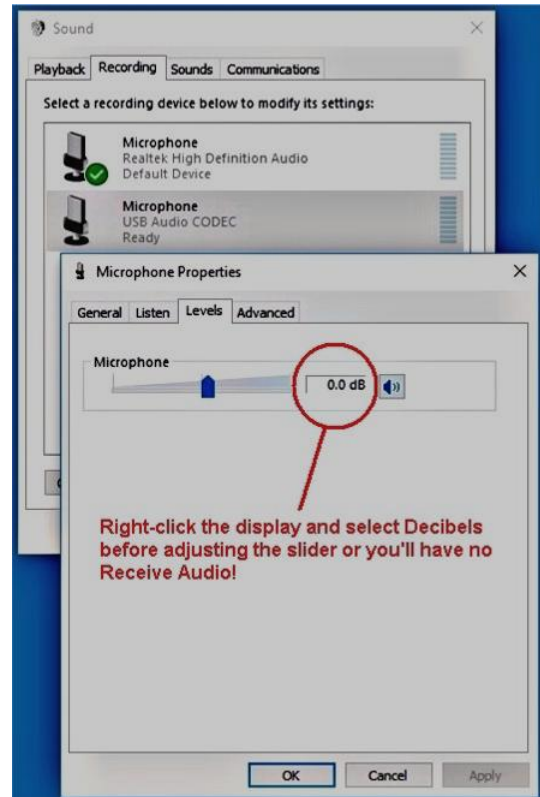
Sound

Playback Recording Sounds Communications

Select a recording device below to modify its settings:

Microphone
Realtek High Definition Audio
Default Device

Microphone
USB Audio CODEC
Ready

Microphone Properties

General Listen Levels Advanced

Microphone

0.0 dB

Right-click the display and select Decibels before adjusting the slider or you'll have no Receive Audio!

OK Cancel Apply